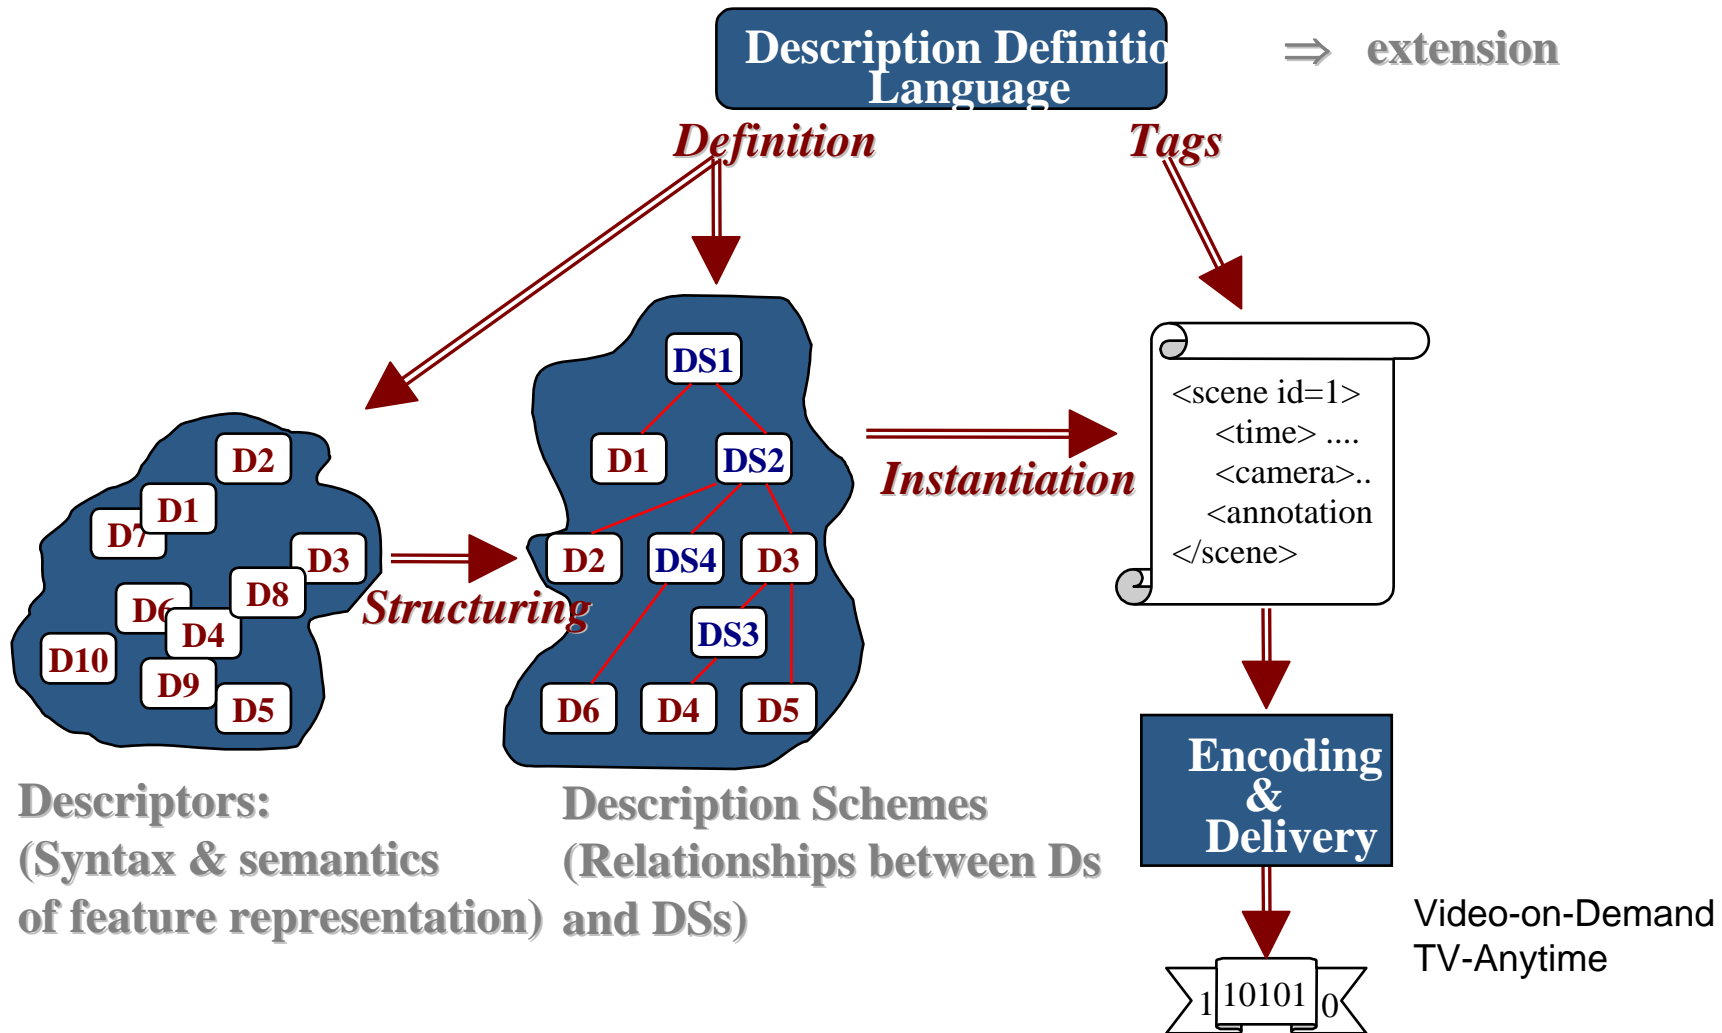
Description Definitio Language

⇒ extension

Definition

Tags

D2
D1
D7
D3
D8
D6
D4
D10
D9
D5

Structuring

DS1
D1
DS2
D2
DS4
D3
DS3
D6
D4
D5

Instantiation

<scene id=1>
<time> ....
<camera>..
<annotation
</scene>

Encoding & Delivery

Descriptors:
(Syntax & semantics
of feature representation)

Description Schemes
(Relationships between Ds
and DSs)

Video-on-Demand
TV-Anytime

1 10101 0